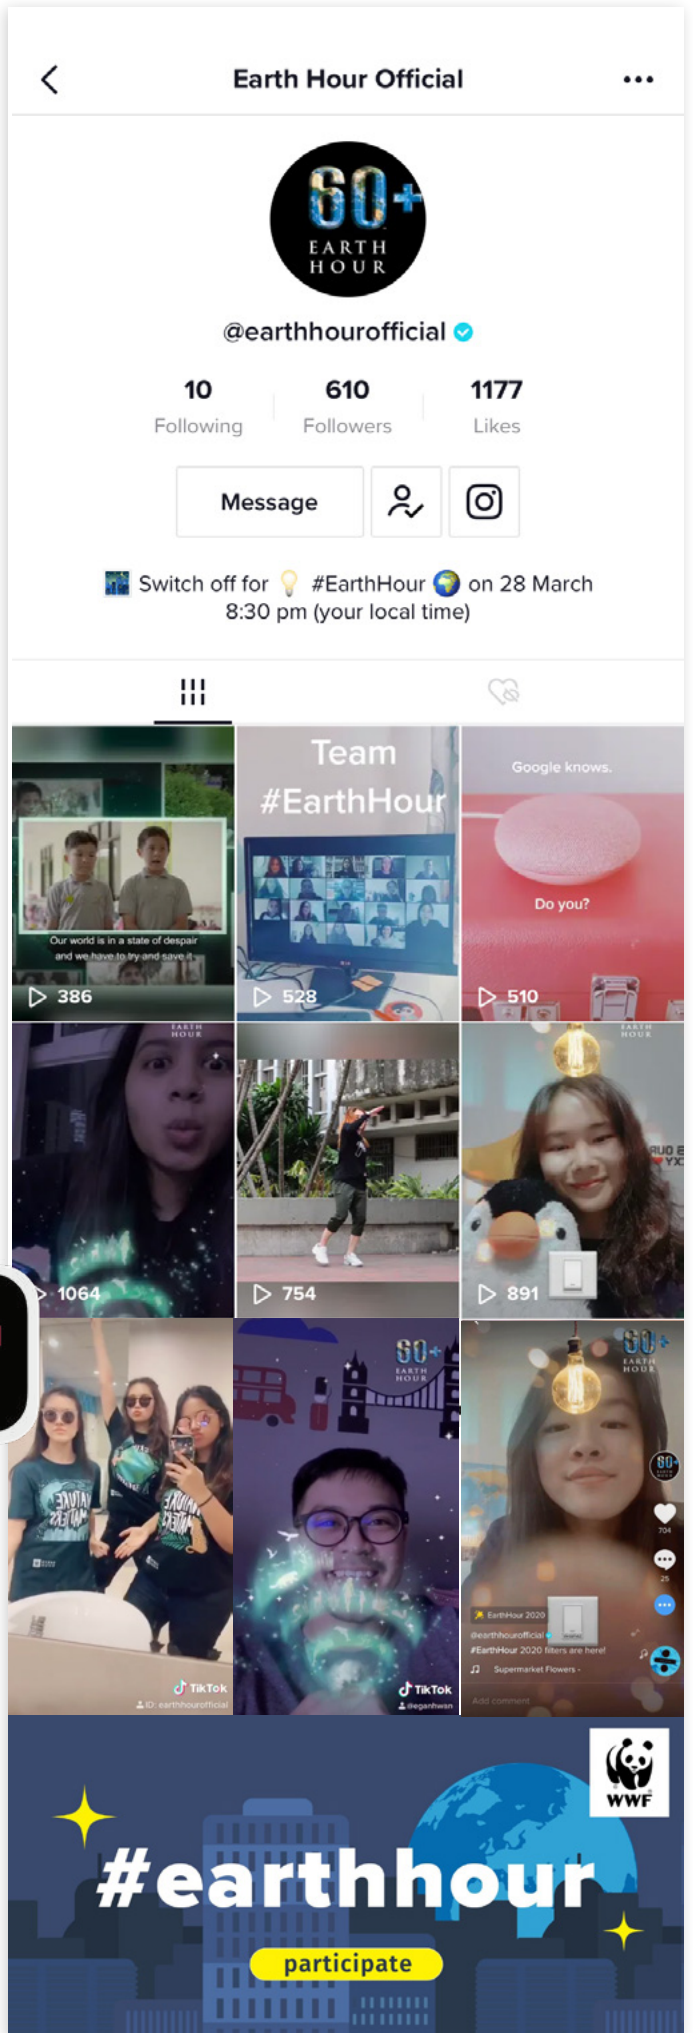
Earth Hour Official

60+ EARTH HOUR

@earthhourofficial

10 Following | 610 Followers | 1177 Likes

Message

Switch off for #EarthHour on 28 March 8:30 pm (your local time)

Our world is in a state of despair and we have to try and save it
▷ 386

Team #EarthHour
▷ 528

Google knows.
Do you?
▷ 510

EARTH HOUR
▷ 1064

▷ 754

EARTH HOUR
▷ 891

TikTok
ID: earthhourofficial

60+ EARTH HOUR
TikTok
@deganhwan

60+ EARTH HOUR
704
25
EarthHour 2020
@earthhourofficial
#EarthHour 2020 filters are here!
Supermarket Flowers -
Add comment...

WWF
#earthhour
participate